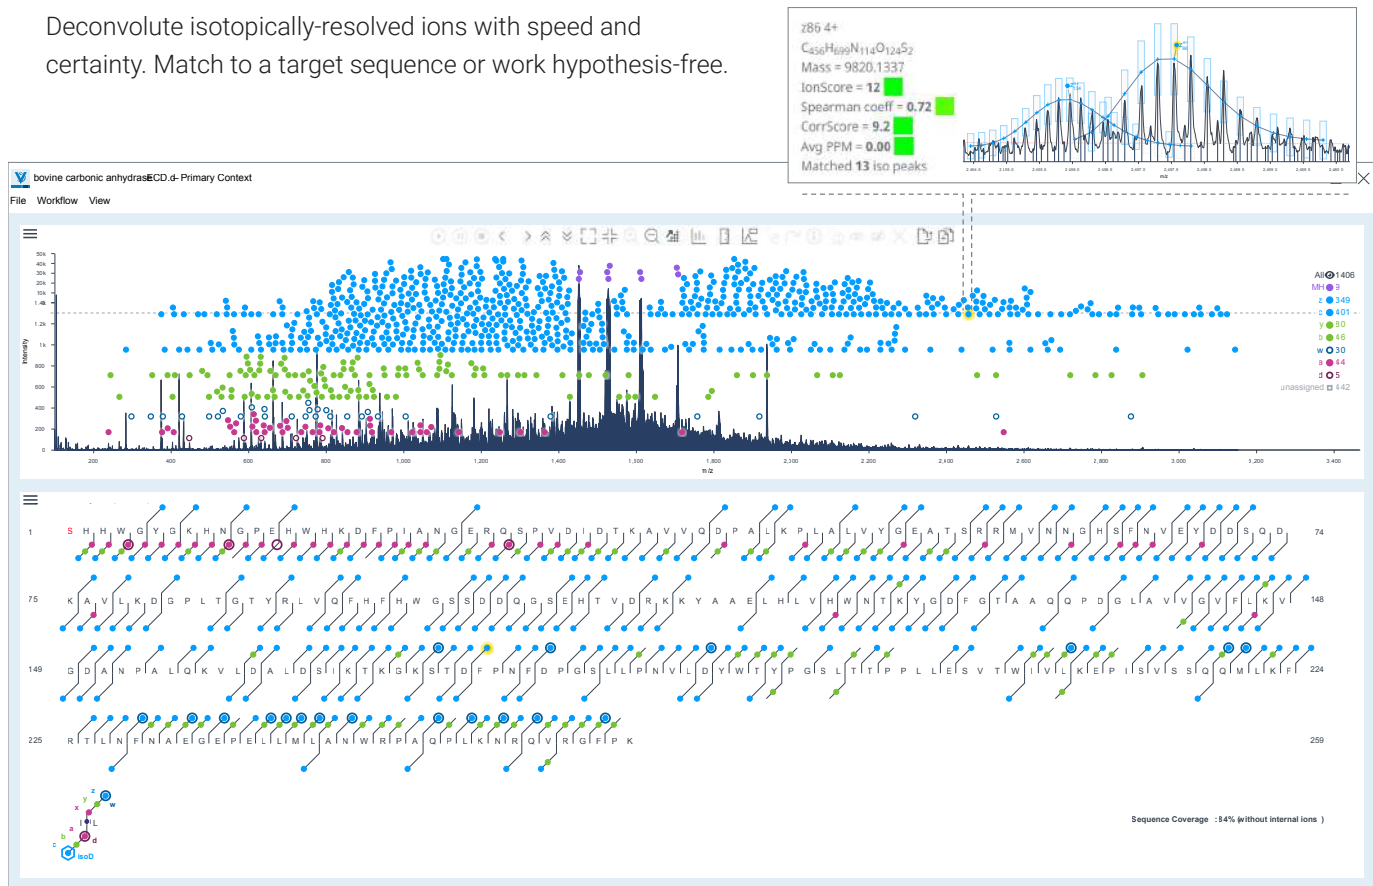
Deconvolute isotopically-resolved ions with speed and certainty. Match to a target sequence or work hypothesis-free.

z86 4+
$C_{456}H_{699}N_{114}O_{124}S_2$
Mass = 9820.1337
IonScore = 12
Spearman coeff = 0.72
CorrScore = 9.2
Avg PPM = 0.00
Matched 13 iso peaks

bovine carbonic anhydrasECD.d- Primary Context
File Workflow View

All 1406
MH 3
z 349
c 401
y 90
b 46
w 30
a 44
d 5
unassigned 442

Intensity
m/z

1 S H H W G Y G K H N G P E H W H K D F P I A N G E R Q S P V D I D T K A V V Q D P A L K P L A L V Y G E A T S R R M V N N G H S F N V E Y D D S Q D 74
75 K A V L K D G P L T G T Y R L V Q F H F H W G S S D D Q G S E H T V D R K K Y A A E L H L V H W N T K Y G D F G T A A Q Q P D G L A V V G V F L K V 148
149 G D A N P A L Q K V L D A L D S I K T K G K S T D F P N F D P G S L L P N V L D Y W T Y P G S L T T P P L L E S V T W I V L K E P I S V S S Q Q M L K F 224
225 R T L N F N A E G E P E L L M L A N W R P A Q P L K N R Q V R G F P K 259

z y x a b c w I L d isoD

Sequence Coverage : 84% (without internal ions )